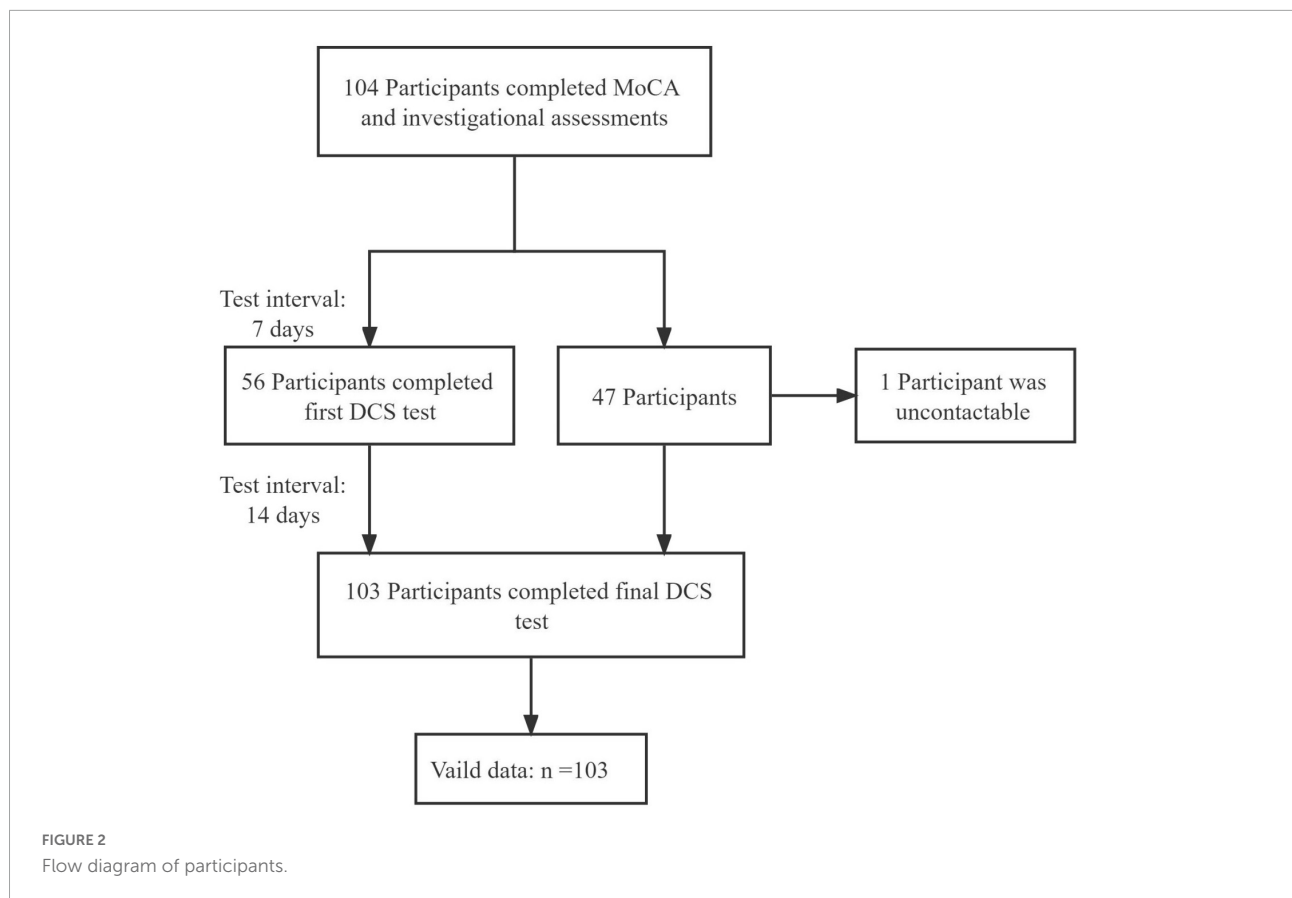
104 Participants completed MoCA and investigational assessments

Test interval: 7 days

56 Participants completed first DCS test

47 Participants

1 Participant was uncontactable

Test interval: 14 days

103 Participants completed final DCS test

Vaild data: n =103

FIGURE 2
Flow diagram of participants.